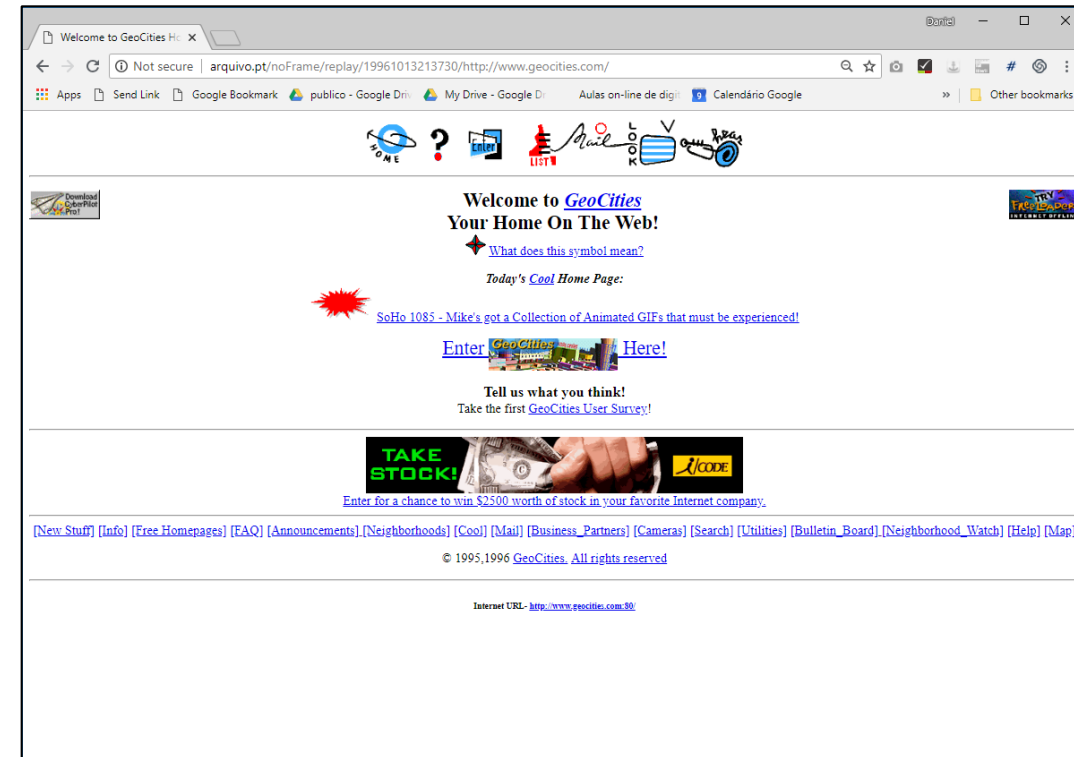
Welcome to GeoCities Ho ×

Daniel

Not secure | arquivo.pt/noFrame/replay/19961013213730/http://www.geocities.com/

Apps Send Link Google Bookmark publico - Google Driv My Drive - Google Dr Aulas on-line de digi Calendário Google » Other bookmarks

HOME ? Enter LIST Mail LOOK NEWS

Download CyberPilot Pro!

Try FreeLoader

Welcome to GeoCities
Your Home On The Web!

What does this symbol mean?

Today's Cool Home Page:

SoHo 1085 - Mike's got a Collection of Animated GIFs that must be experienced!

Enter GeoCities Here!

Tell us what you think!
Take the first GeoCities User Survey!

TAKE STOCK! i/CODE

Enter for a chance to win $2500 worth of stock in your favorite Internet company.

[New Stuff] [Info] [Free Homepages] [FAQ] [Announcements] [Neighborhoods] [Cool] [Mail] [Business_Partners] [Cameras] [Search] [Utilities] [Bulletin_Board] [Neighborhood_Watch] [Help] [Map]

© 1995,1996 GeoCities. All rights reserved

Internet URL- http://www.geocities.com:80/